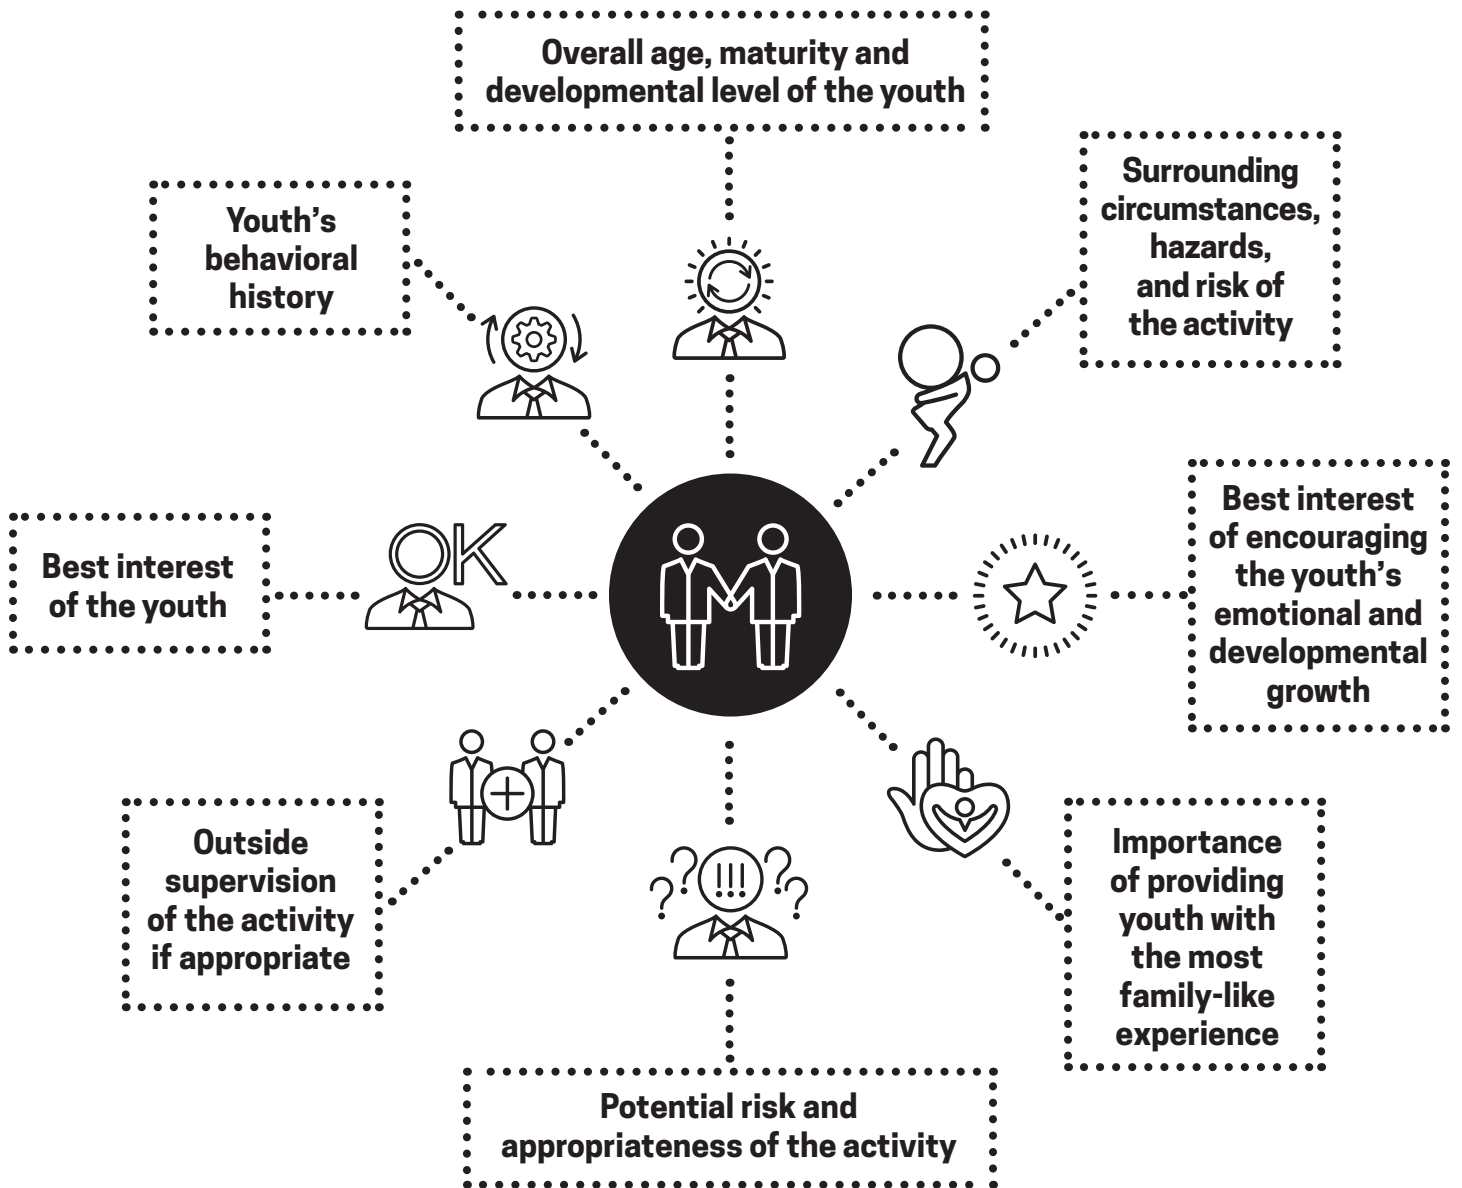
Overall age, maturity and developmental level of the youth

Youth's behavioral history

Surrounding circumstances, hazards, and risk of the activity

Best interest of the youth

OK

Best interest of encouraging the youth's emotional and developmental growth

Outside supervision of the activity if appropriate

!!!

Importance of providing youth with the most family-like experience

Potential risk and appropriateness of the activity